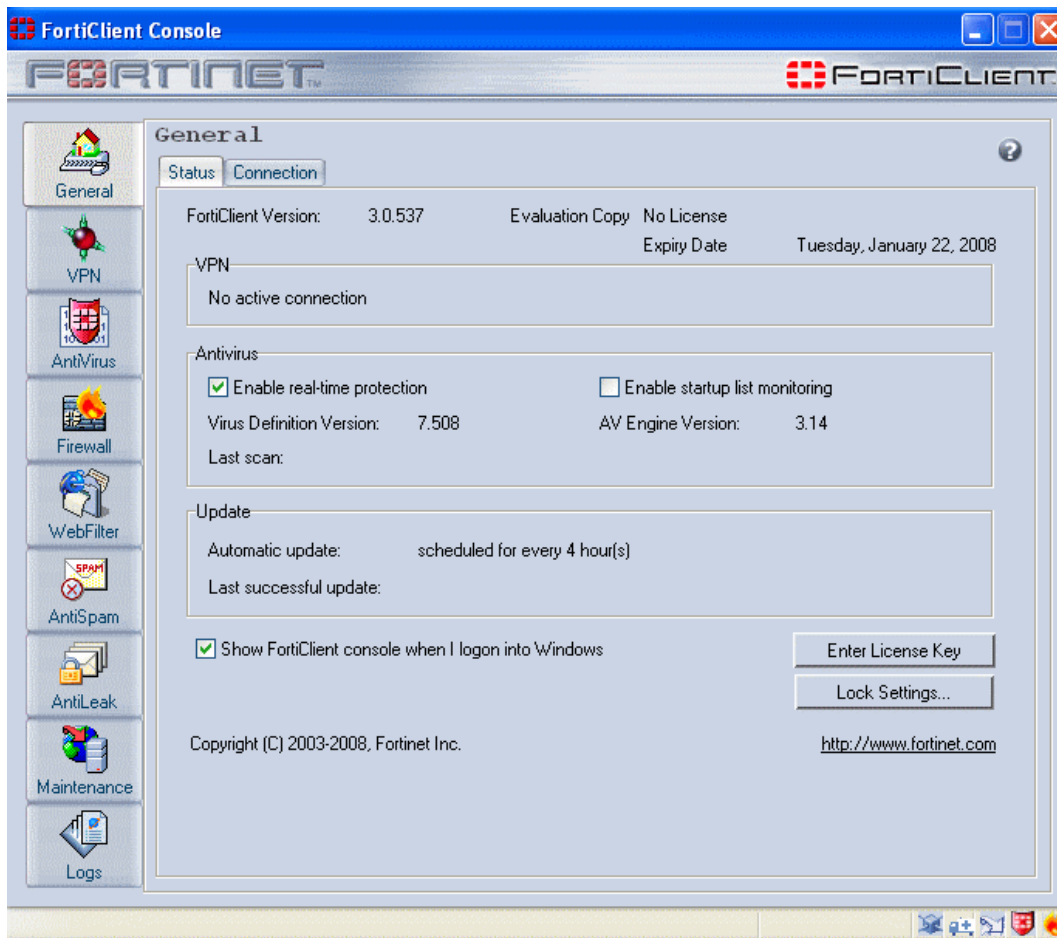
FortiClient Console

FORTINET

FortiClient

General

VPN

AntiVirus

Firewall

WebFilter

SPAM

AntiSpam

AntiLeak

Maintenance

Logs

General

Status | Connection

FortiClient Version: 3.0.537

Evaluation Copy No License

Expiry Date Tuesday, January 22, 2008

VPN

No active connection

Antivirus

Enable real-time protection

Enable startup list monitoring

Virus Definition Version: 7.508

AV Engine Version: 3.14

Last scan:

Update

Automatic update: scheduled for every 4 hour(s)

Last successful update:

Show FortiClient console when I logon into Windows

Enter License Key

Lock Settings...

Copyright (C) 2003-2008, Fortinet Inc.

http://www.fortinet.com